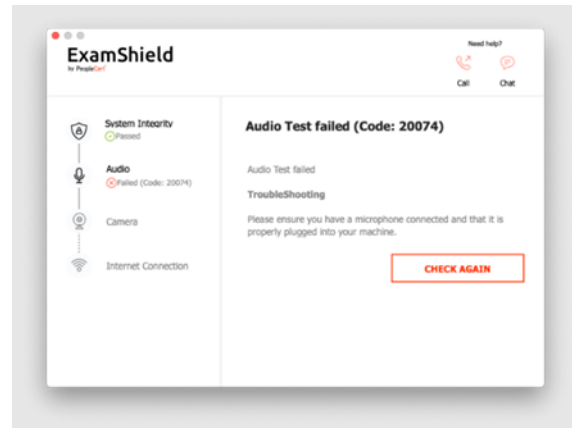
ExamShield
for PeopleCert

Need help?
Call
Chat

System Integrity
Passed

Audio
Failed (Code: 20074)

Camera

Internet Connection

Audio Test failed (Code: 20074)

Audio Test failed

TroubleShooting

Please ensure you have a microphone connected and that it is properly plugged into your machine.

CHECK AGAIN